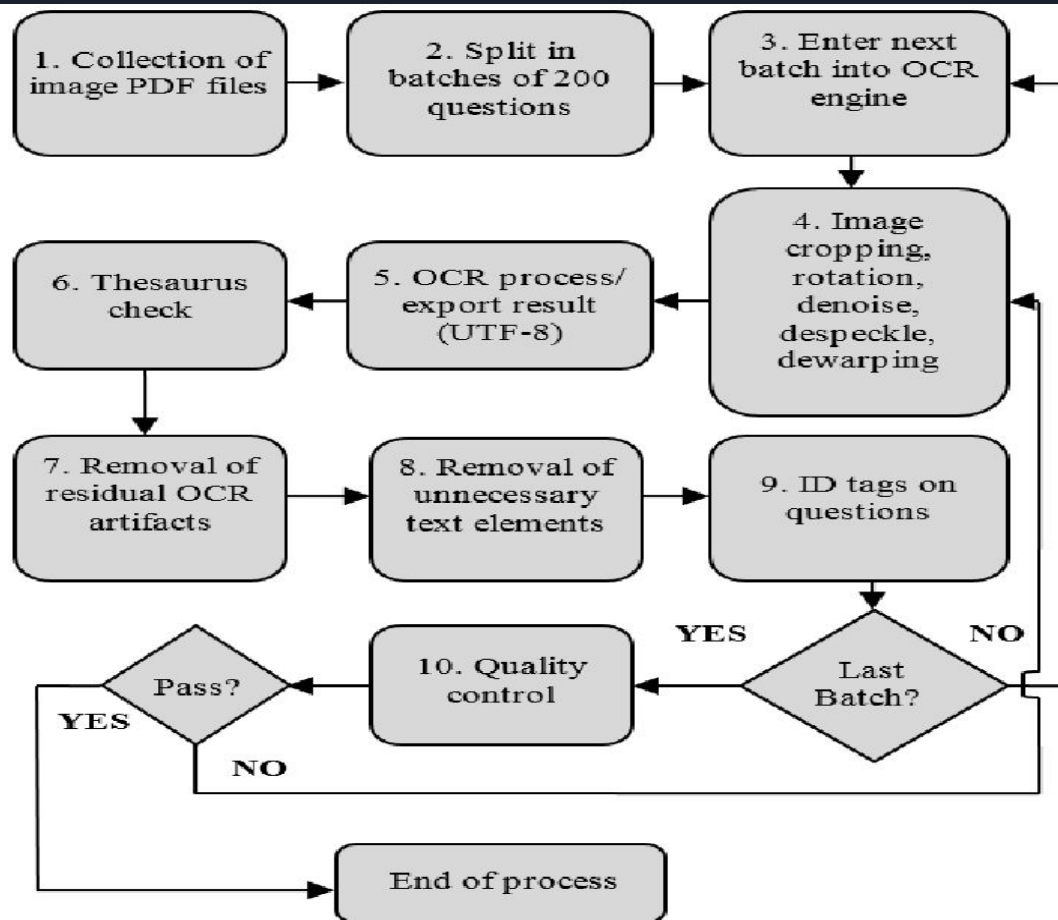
1. Collection of image PDF files

2. Split in batches of 200 questions

3. Enter next batch into OCR engine

4. Image cropping, rotation, denoise, despeckle, dewarping

5. OCR process/ export result (UTF-8)

6. Thesaurus check

7. Removal of residual OCR artifacts

8. Removal of unnecessary text elements

9. ID tags on questions

Last Batch?

YES

NO

10. Quality control

Pass?

YES

NO

End of process